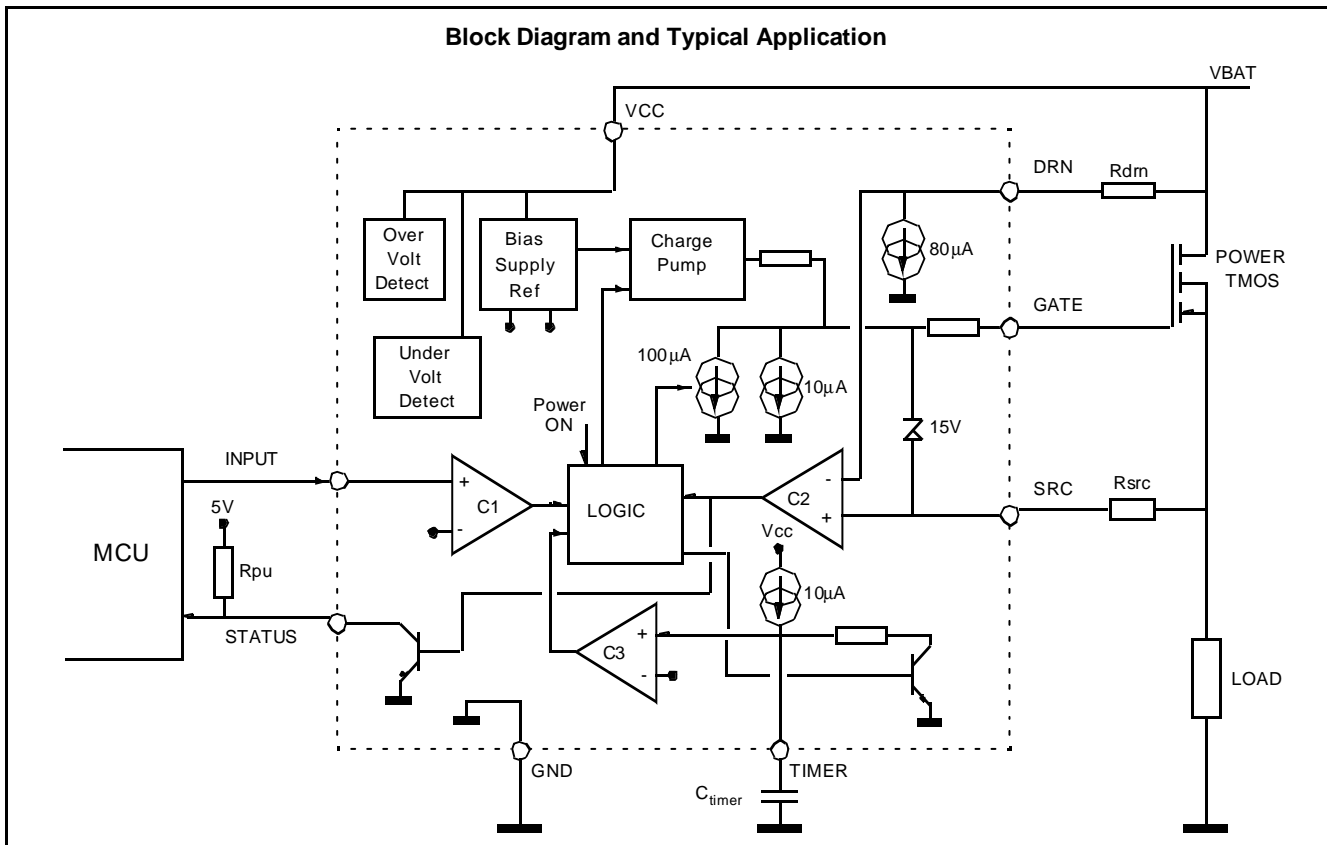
Block Diagram and Typical Application

VBAT

VCC

DRN

Rdrn

Over Volt Detect

Bias Supply Ref

Charge Pump

80µA

POWER TMOS

GATE

Under Volt Detect

100µA

10µA

Power ON

15V

INPUT

+

-

C1

LOGIC

C2

-

+

SRC

Rsrc

5V

Vcc

MCU

Rpu

10µA

STATUS

+

C3

-

LOAD

GND

TIMER

$C_{timer}$